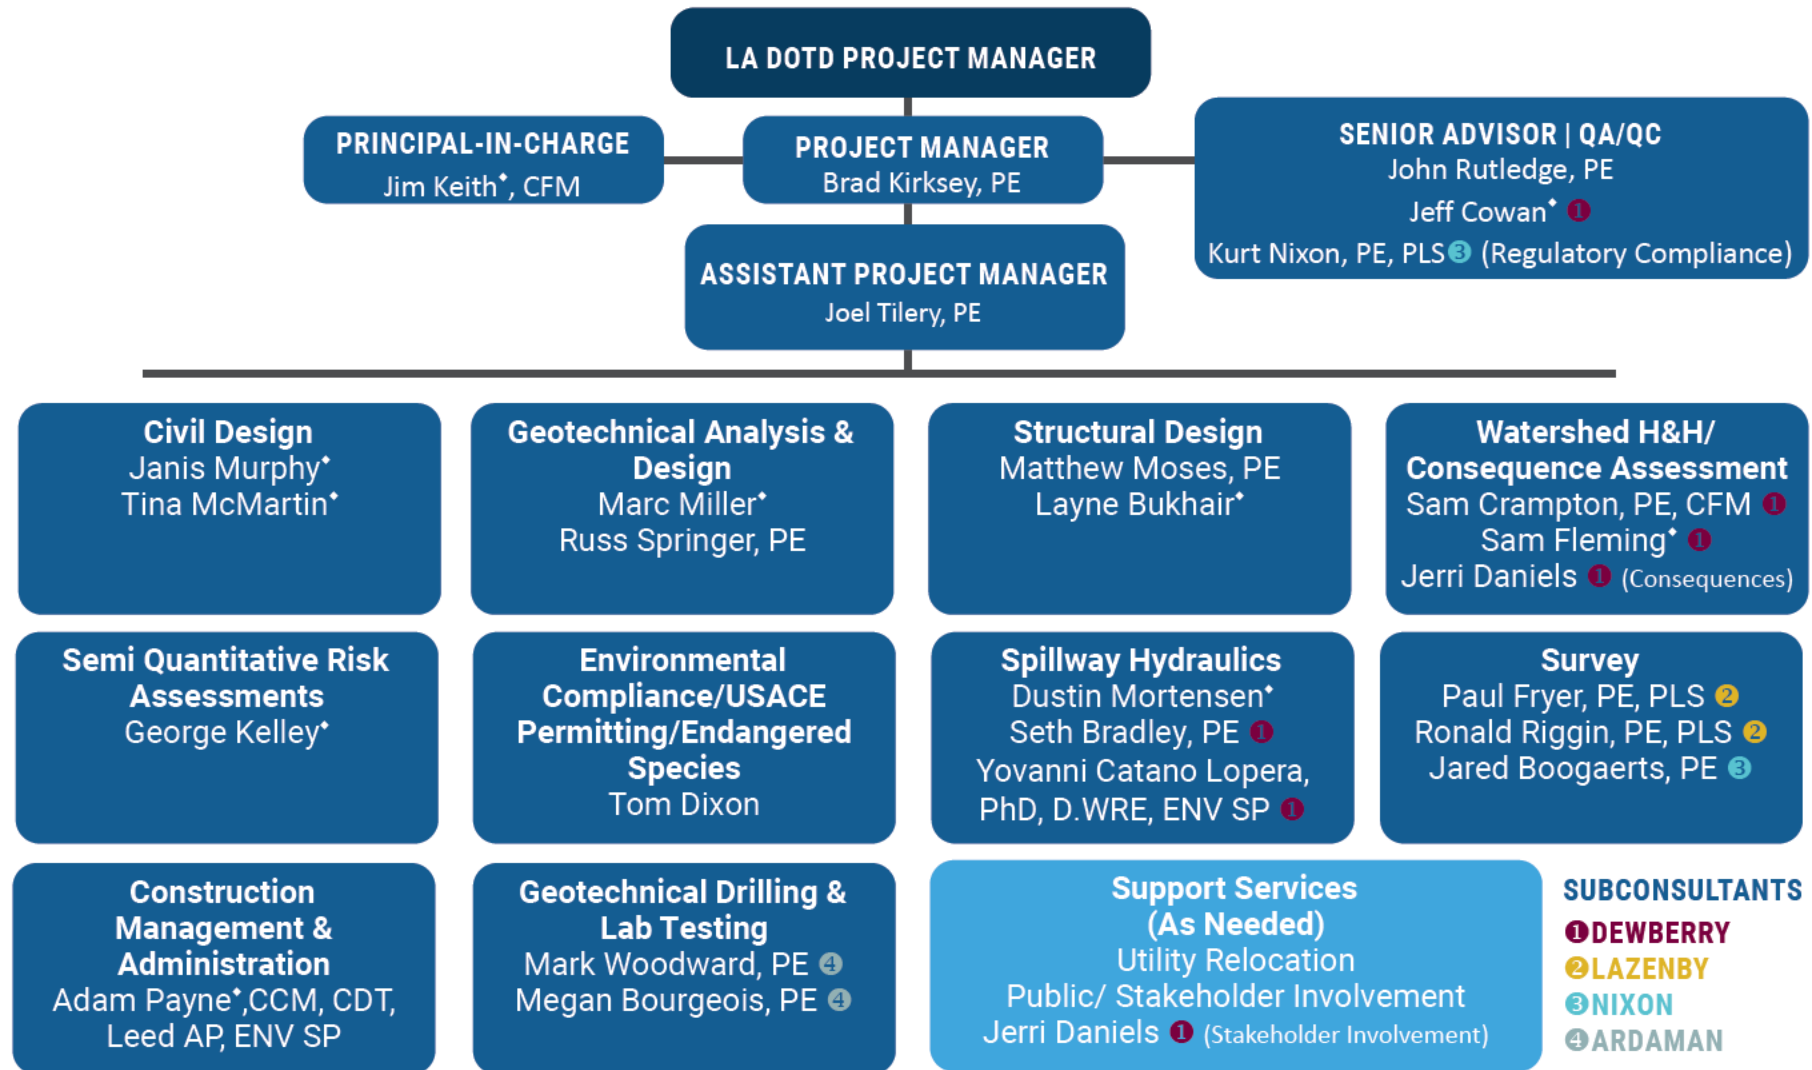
LA DOTD PROJECT MANAGER

PRINCIPAL-IN-CHARGE
Jim Keith*, CFM

PROJECT MANAGER
Brad Kirksey, PE

SENIOR ADVISOR | QA/QC
John Rutledge, PE
Jeff Cowan* ❶
Kurt Nixon, PE, PLS❸ (Regulatory Compliance)

ASSISTANT PROJECT MANAGER
Joel Tilery, PE

Civil Design
Janis Murphy*
Tina McMartin*

Geotechnical Analysis & Design
Marc Miller*
Russ Springer, PE

Structural Design
Matthew Moses, PE
Layne Bukhair*

Watershed H&H/ Consequence Assessment
Sam Crampton, PE, CFM ❶
Sam Fleming* ❶
Jerri Daniels ❶ (Consequences)

Semi Quantitative Risk Assessments
George Kelley*

Environmental Compliance/USACE Permitting/Endangered Species
Tom Dixon

Spillway Hydraulics
Dustin Mortensen*
Seth Bradley, PE ❶
Yovanni Catano Lopera, PhD, D.WRE, ENV SP ❶

Survey
Paul Fryer, PE, PLS ❷
Ronald Riggin, PE, PLS ❷
Jared Boogaerts, PE ❸

Construction Management & Administration
Adam Payne*,CCM, CDT, Leed AP, ENV SP

Geotechnical Drilling & Lab Testing
Mark Woodward, PE ❹
Megan Bourgeois, PE ❹

Support Services (As Needed)
Utility Relocation
Public/ Stakeholder Involvement
Jerri Daniels ❶ (Stakeholder Involvement)

SUBCONSULTANTS
❶DEWBERRY
❷LAZENBY
❸NIXON
❹ARDAMAN